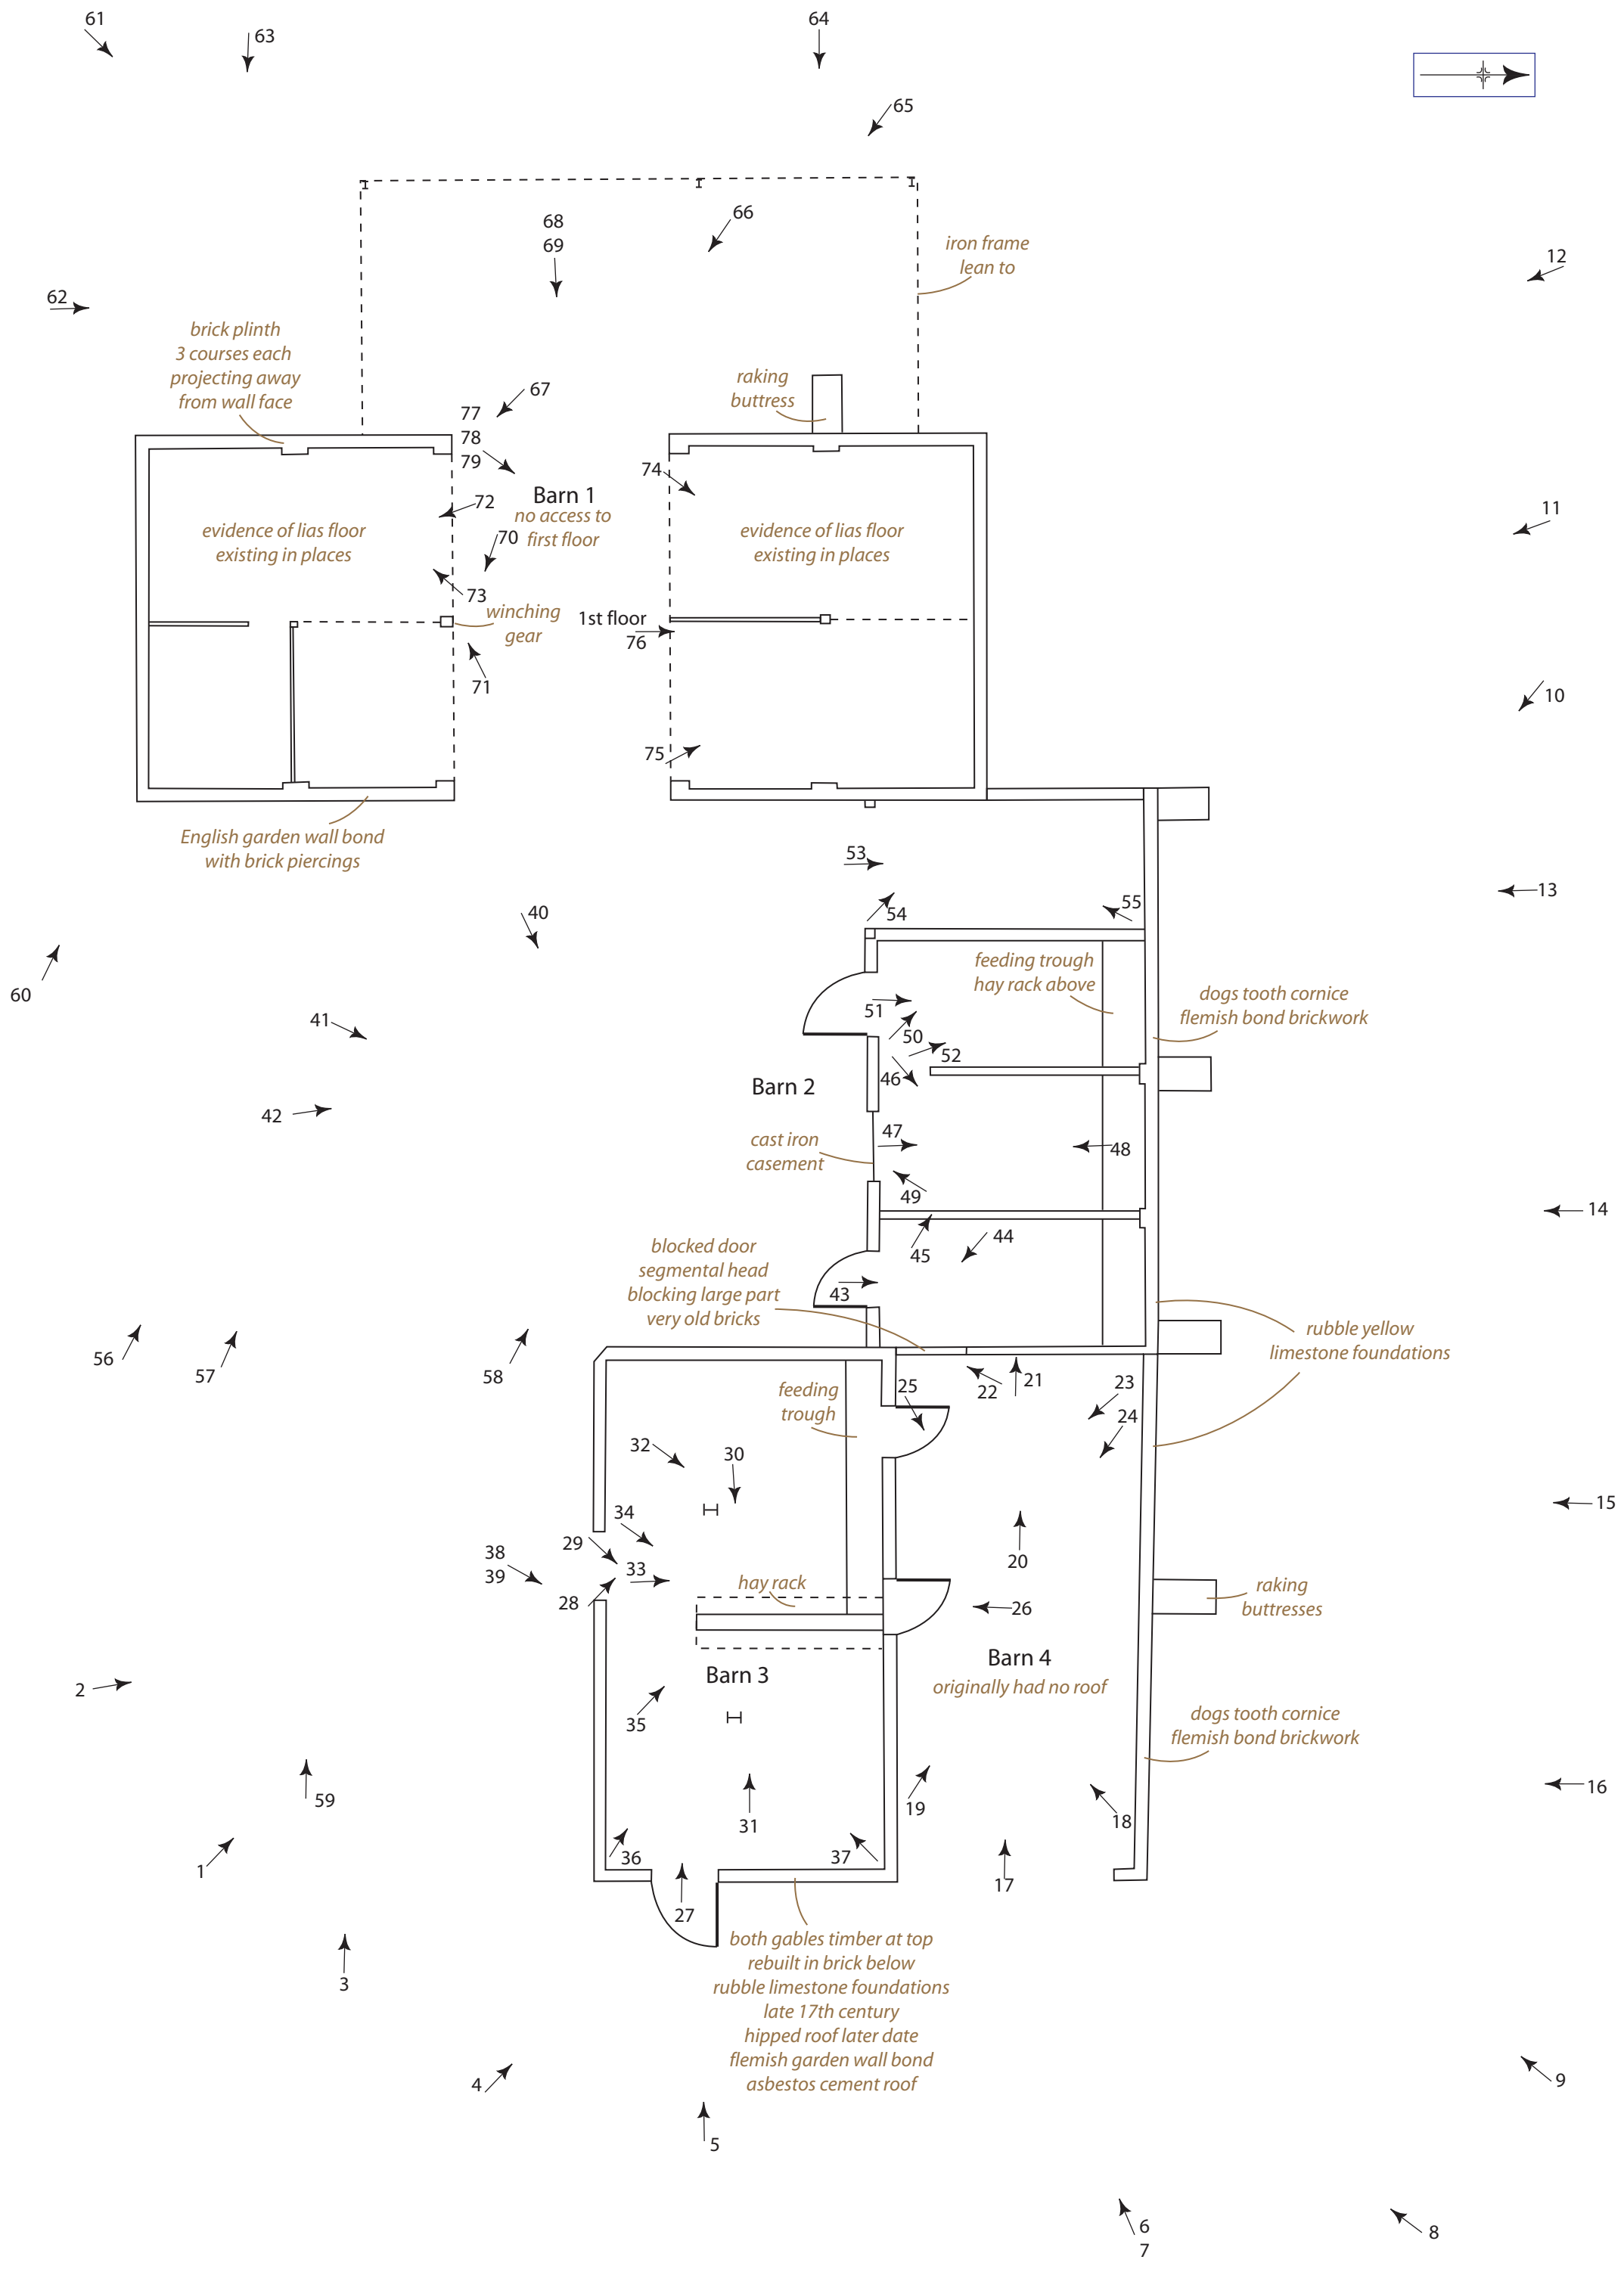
61
63
64
65
66
68
69
iron frame lean to
12
62
brick plinth
3 courses each
projecting away
from wall face
67
raking buttress
77
78
79
74
Barn 1
no access to first floor
72
70
evidence of lias floor existing in places
evidence of lias floor existing in places
11
73
winching gear
1st floor
76
71
10
75
English garden wall bond with brick piercings
53
13
40
54
55
60
feeding trough
hay rack above
dogs tooth cornice
flemish bond brickwork
41
51
50
52
46
Barn 2
42
47
48
cast iron casement
49
14
45
44
blocked door
segmental head
blocking large part
very old bricks
43
rubble yellow limestone foundations
56
57
58
25
22
21
23
24
feeding trough
32
30
15
34
38
39
29
33
20
28
hay rack
raking buttresses
26
2
Barn 3
Barn 4
originally had no roof
35
dogs tooth cornice
flemish bond brickwork
16
59
19
18
31
1
36
37
17
27
both gables timber at top
rebuilt in brick below
rubble limestone foundations
late 17th century
hipped roof later date
flemish garden wall bond
asbestos cement roof
3
4
9
5
6
7
8